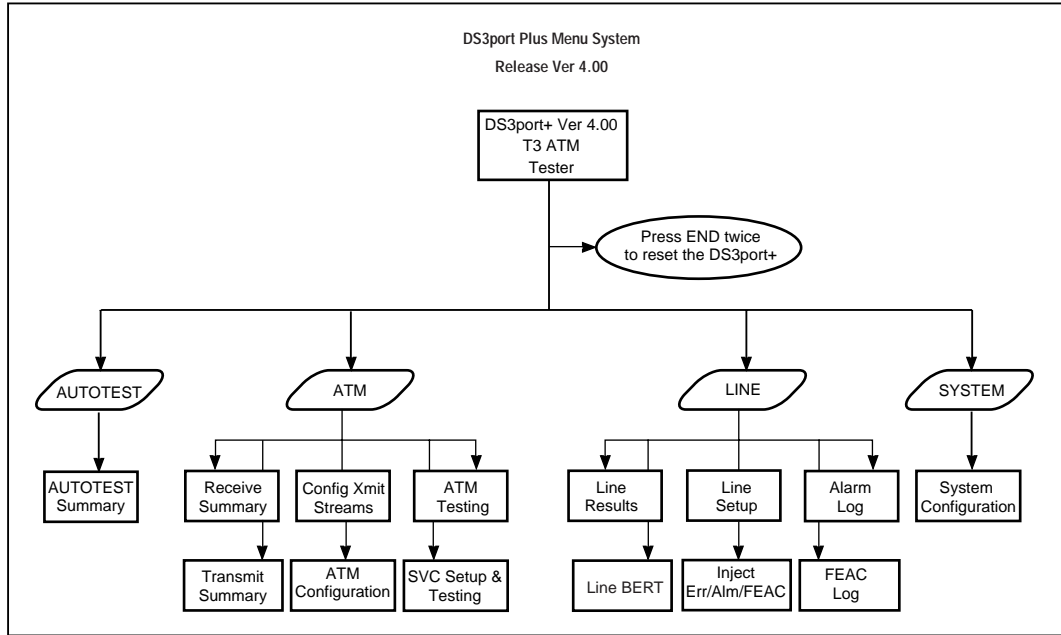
DS3port Plus Menu System

Release Ver 4.00

DS3port+ Ver 4.00
T3 ATM
Tester

Press END twice
to reset the DS3port+

AUTOTEST

ATM

LINE

SYSTEM

AUTOTEST
Summary

Receive
Summary

Config Xmit
Streams

ATM
Testing

Line
Results

Line
Setup

Alarm
Log

System
Configuration

Transmit
Summary

ATM
Configuration

SVC Setup &
Testing

Line BERT

Inject
Err/Alm/FEAC

FEAC
Log